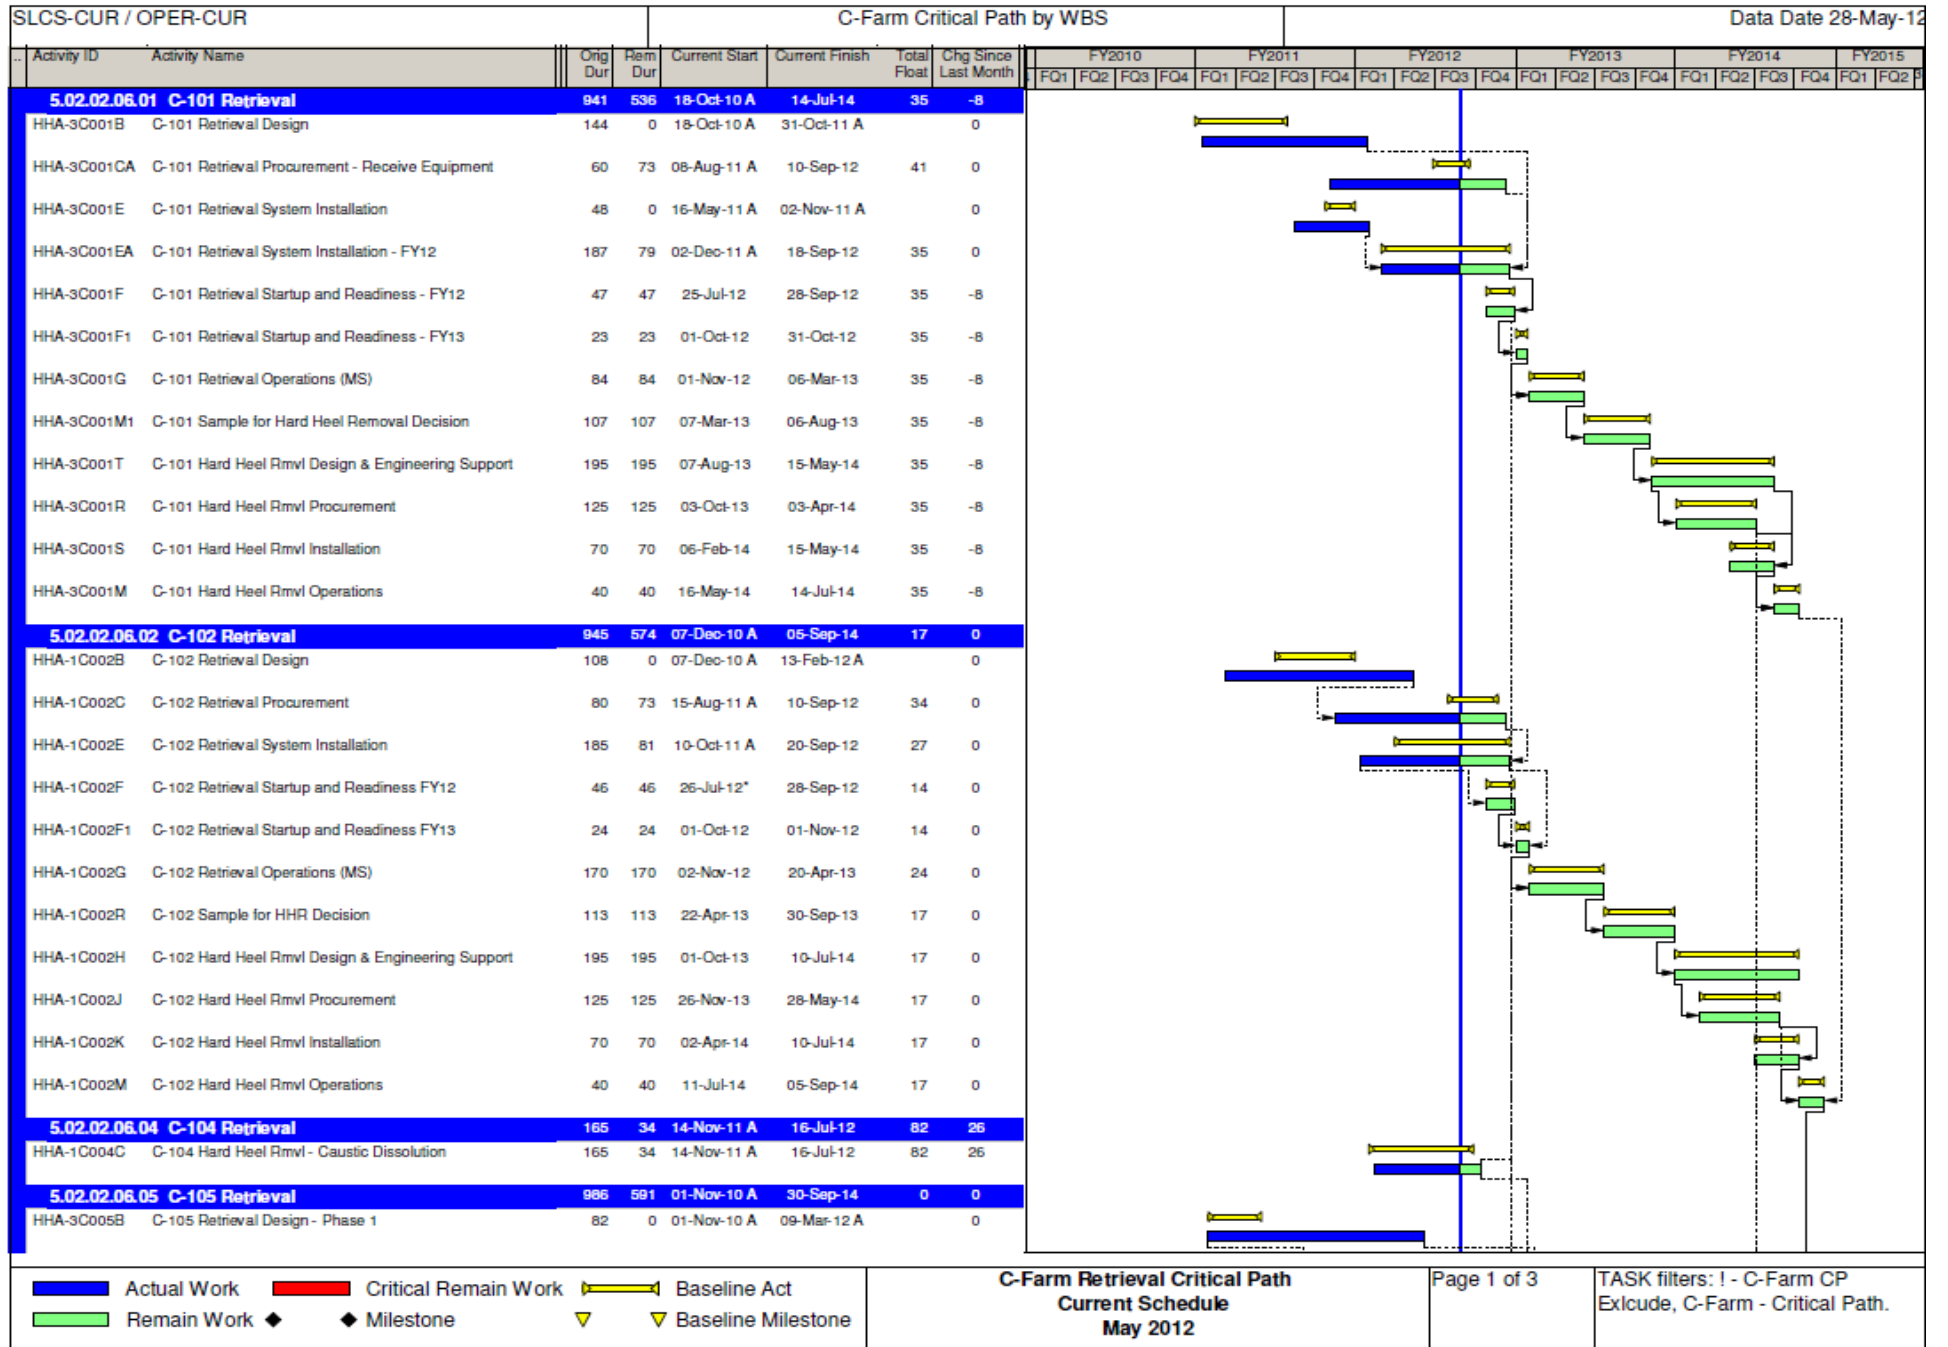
SLCS-CUR / OPER-CUR | C-Farm Critical Path by WBS | Data Date 28-May-12

| Activity ID | Activity Name | Orig Dur | Rem Dur | Current Start | Current Finish | Total Float | Chg Since Last Month |
|---|---|---|---|---|---|---|---|
| 5.02.02.06.01 | C-101 Retrieval | 941 | 536 | 18-Oct-10 A | 14-Jul-14 | 35 | -8 |
| HHA-3C001B | C-101 Retrieval Design | 144 | 0 | 18-Oct-10 A | 31-Oct-11 A | | 0 |
| HHA-3C001CA | C-101 Retrieval Procurement - Receive Equipment | 60 | 73 | 08-Aug-11 A | 10-Sep-12 | 41 | 0 |
| HHA-3C001E | C-101 Retrieval System Installation | 48 | 0 | 16-May-11 A | 02-Nov-11 A | | 0 |
| HHA-3C001EA | C-101 Retrieval System Installation - FY12 | 187 | 79 | 02-Dec-11 A | 18-Sep-12 | 35 | 0 |
| HHA-3C001F | C-101 Retrieval Startup and Readiness - FY12 | 47 | 47 | 25-Jul-12 | 28-Sep-12 | 35 | -8 |
| HHA-3C001F1 | C-101 Retrieval Startup and Readiness - FY13 | 23 | 23 | 01-Oct-12 | 31-Oct-12 | 35 | -8 |
| HHA-3C001G | C-101 Retrieval Operations (MS) | 84 | 84 | 01-Nov-12 | 06-Mar-13 | 35 | -8 |
| HHA-3C001M1 | C-101 Sample for Hard Heel Removal Decision | 107 | 107 | 07-Mar-13 | 06-Aug-13 | 35 | -8 |
| HHA-3C001T | C-101 Hard Heel Rmvl Design & Engineering Support | 195 | 195 | 07-Aug-13 | 15-May-14 | 35 | -8 |
| HHA-3C001R | C-101 Hard Heel Rmvl Procurement | 125 | 125 | 03-Oct-13 | 03-Apr-14 | 35 | -8 |
| HHA-3C001S | C-101 Hard Heel Rmvl Installation | 70 | 70 | 06-Feb-14 | 15-May-14 | 35 | -8 |
| HHA-3C001M | C-101 Hard Heel Rmvl Operations | 40 | 40 | 16-May-14 | 14-Jul-14 | 35 | -8 |
| 5.02.02.06.02 | C-102 Retrieval | 945 | 574 | 07-Dec-10 A | 05-Sep-14 | 17 | 0 |
| HHA-1C002B | C-102 Retrieval Design | 108 | 0 | 07-Dec-10 A | 13-Feb-12 A | | 0 |
| HHA-1C002C | C-102 Retrieval Procurement | 80 | 73 | 15-Aug-11 A | 10-Sep-12 | 34 | 0 |
| HHA-1C002E | C-102 Retrieval System Installation | 185 | 81 | 10-Oct-11 A | 20-Sep-12 | 27 | 0 |
| HHA-1C002F | C-102 Retrieval Startup and Readiness FY12 | 46 | 46 | 26-Jul-12* | 28-Sep-12 | 14 | 0 |
| HHA-1C002F1 | C-102 Retrieval Startup and Readiness FY13 | 24 | 24 | 01-Oct-12 | 01-Nov-12 | 14 | 0 |
| HHA-1C002G | C-102 Retrieval Operations (MS) | 170 | 170 | 02-Nov-12 | 20-Apr-13 | 24 | 0 |
| HHA-1C002R | C-102 Sample for HHR Decision | 113 | 113 | 22-Apr-13 | 30-Sep-13 | 17 | 0 |
| HHA-1C002H | C-102 Hard Heel Rmvl Design & Engineering Support | 195 | 195 | 01-Oct-13 | 10-Jul-14 | 17 | 0 |
| HHA-1C002J | C-102 Hard Heel Rmvl Procurement | 125 | 125 | 26-Nov-13 | 28-May-14 | 17 | 0 |
| HHA-1C002K | C-102 Hard Heel Rmvl Installation | 70 | 70 | 02-Apr-14 | 10-Jul-14 | 17 | 0 |
| HHA-1C002M | C-102 Hard Heel Rmvl Operations | 40 | 40 | 11-Jul-14 | 05-Sep-14 | 17 | 0 |
| 5.02.02.06.04 | C-104 Retrieval | 165 | 34 | 14-Nov-11 A | 16-Jul-12 | 82 | 26 |
| HHA-1C004C | C-104 Hard Heel Rmvl - Caustic Dissolution | 165 | 34 | 14-Nov-11 A | 16-Jul-12 | 82 | 26 |
| 5.02.02.06.05 | C-105 Retrieval | 986 | 591 | 01-Nov-10 A | 30-Sep-14 | 0 | 0 |
| HHA-3C005B | C-105 Retrieval Design - Phase 1 | 82 | 0 | 01-Nov-10 A | 09-Mar-12 A | | 0 |

FY2010 FY2011 FY2012 FY2013 FY2014 FY2015
FQ1 FQ2 FQ3 FQ4 FQ1 FQ2 FQ3 FQ4 FQ1 FQ2 FQ3 FQ4 FQ1 FQ2 FQ3 FQ4 FQ1 FQ2 FQ3 FQ4 FQ1 FQ2

Actual Work  Critical Remain Work  Baseline Act
Remain Work  Milestone  Baseline Milestone

C-Farm Retrieval Critical Path
Current Schedule
May 2012

Page 1 of 3

TASK filters: ! - C-Farm CP Exlcude, C-Farm - Critical Path.